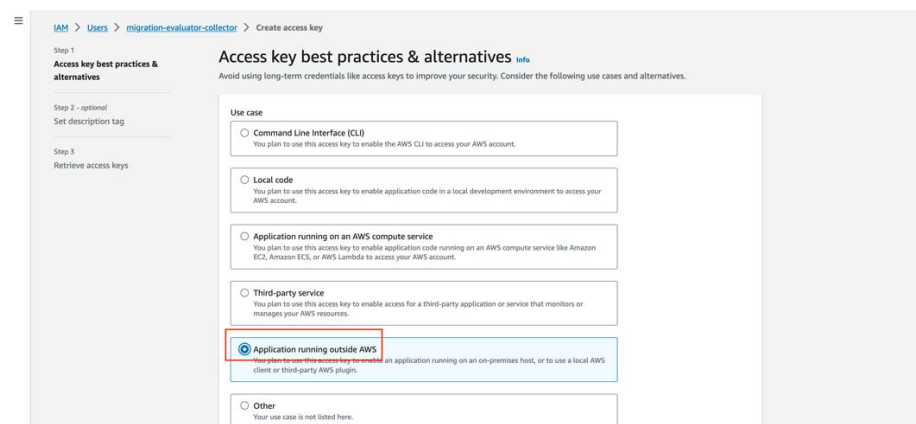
IAM > Users > migration-evaluator-collector > Create access key

Step 1
Access key best practices & alternatives

Step 2 - optional
Set description tag

Step 3
Retrieve access keys

Access key best practices & alternatives Info

Avoid using long-term credentials like access keys to improve your security. Consider the following use cases and alternatives.

Use case

Command Line Interface (CLI)
You plan to use this access key to enable the AWS CLI to access your AWS account.

Local code
You plan to use this access key to enable application code in a local development environment to access your AWS account.

Application running on an AWS compute service
You plan to use this access key to enable application code running on an AWS compute service like Amazon EC2, Amazon ECS, or AWS Lambda to access your AWS account.

Third-party service
You plan to use this access key to enable access for a third-party application or service that monitors or manages your AWS resources.

Application running outside AWS
You plan to use this access key to enable an application running on an on-premises host, or to use a local AWS client or third-party AWS plugin.

Other
Your use case is not listed here.